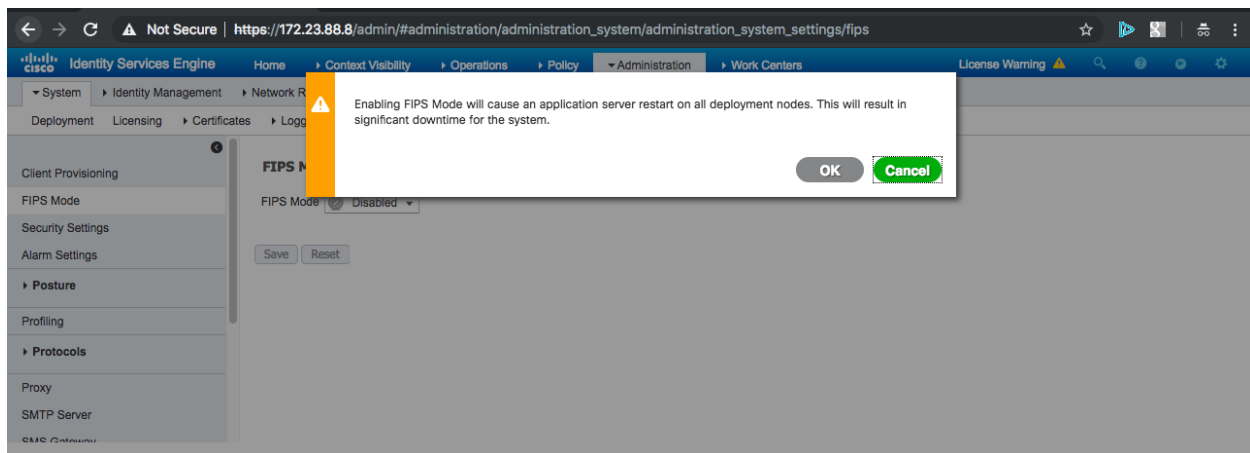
Not Secure | https://172.23.88.8/admin/#administration/administration_system/administration_system_settings/fips

cisco Identity Services Engine Home ▸ Context Visibility ▸ Operations ▸ Policy ▾ Administration ▸ Work Centers License Warning

▾ System ▸ Identity Management ▸ Network R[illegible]

Deployment Licensing ▸ Certificates ▸ Logg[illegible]

Enabling FIPS Mode will cause an application server restart on all deployment nodes. This will result in significant downtime for the system.

OK Cancel

Client Provisioning
FIPS Mode
Security Settings
Alarm Settings
▸ Posture
Profiling
▸ Protocols
Proxy
SMTP Server
SMS Gateway

FIPS M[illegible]

FIPS Mode Disabled

Save Reset